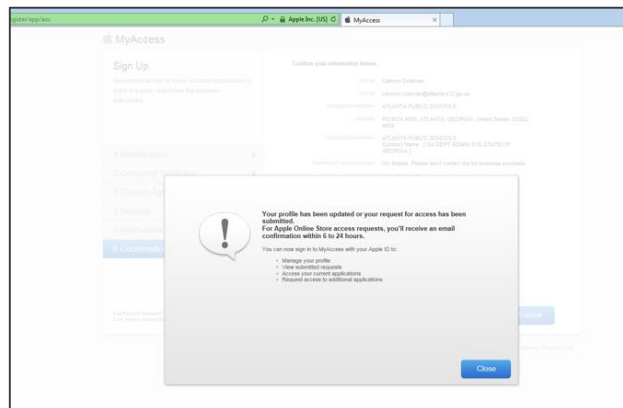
gister/app/acc

Apple Inc. [US]

MyAccess

MyAccess

Sign Up

Requesting access to Apple business applications is quick and easy. Just follow the instructions.

1 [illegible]

2 Company Information

3 Contact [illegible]

4 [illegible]

5 Application

6 Confirmation

Confirm your information below.

Name Camion Coleman

Email camion.coleman@atlanta.k12.ga.us

Company Information ATLANTA PUBLIC SCHOOLS

Address PO BOX 4839, ATLANTA, GEORGIA, United States, 30302-4839

Contact Information ATLANTA PUBLIC SCHOOLS
Contact Name: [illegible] DEPT ADMIN SVC STATE OF GEORGIA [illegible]

Business Communications No thanks. Please don't contact me for business purposes.

Your profile has been updated or your request for access has been submitted.
For Apple Online Store access requests, you'll receive an email confirmation within 6 to 24 hours.

You can now sign in to MyAccess with your Apple ID to:

• Manage your profile
• View submitted requests
• Access your current applications
• Request access to additional applications

Close

Submit